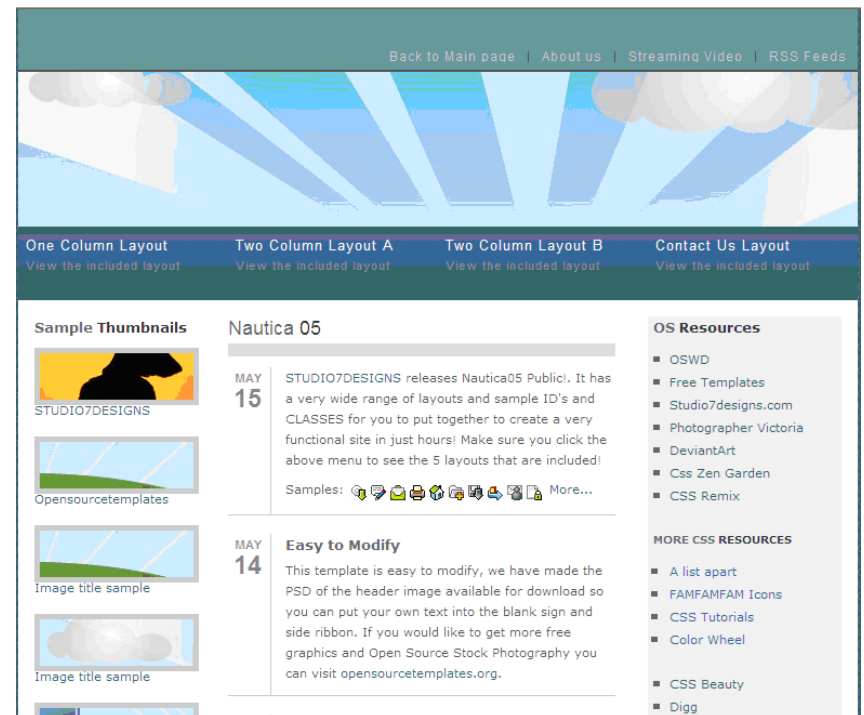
Back to Main page | About us | Streaming Video | RSS Feeds

One Column Layout
View the included layout

Two Column Layout A
View the included layout

Two Column Layout B
View the included layout

Contact Us Layout
View the included layout

Sample Thumbnails

STUDIO7DESIGNS

Opensourcetemplates

Image title sample

Image title sample

Nautica 05

MAY
15

STUDIO7DESIGNS releases Nautica05 Public!. It has a very wide range of layouts and sample ID's and CLASSES for you to put together to create a very functional site in just hours! Make sure you click the above menu to see the 5 layouts that are included!

Samples: More...

MAY
14

Easy to Modify

This template is easy to modify, we have made the PSD of the header image available for download so you can put your own text into the blank sign and side ribbon. If you would like to get more free graphics and Open Source Stock Photography you can visit opensourcetemplates.org.

OS Resources

- OSWD
- Free Templates
- Studio7designs.com
- Photographer Victoria
- DeviantArt
- Css Zen Garden
- CSS Remix

MORE CSS RESOURCES

- A list apart
- FAMFAMFAM Icons
- CSS Tutorials
- Color Wheel

- CSS Beauty
- Digg